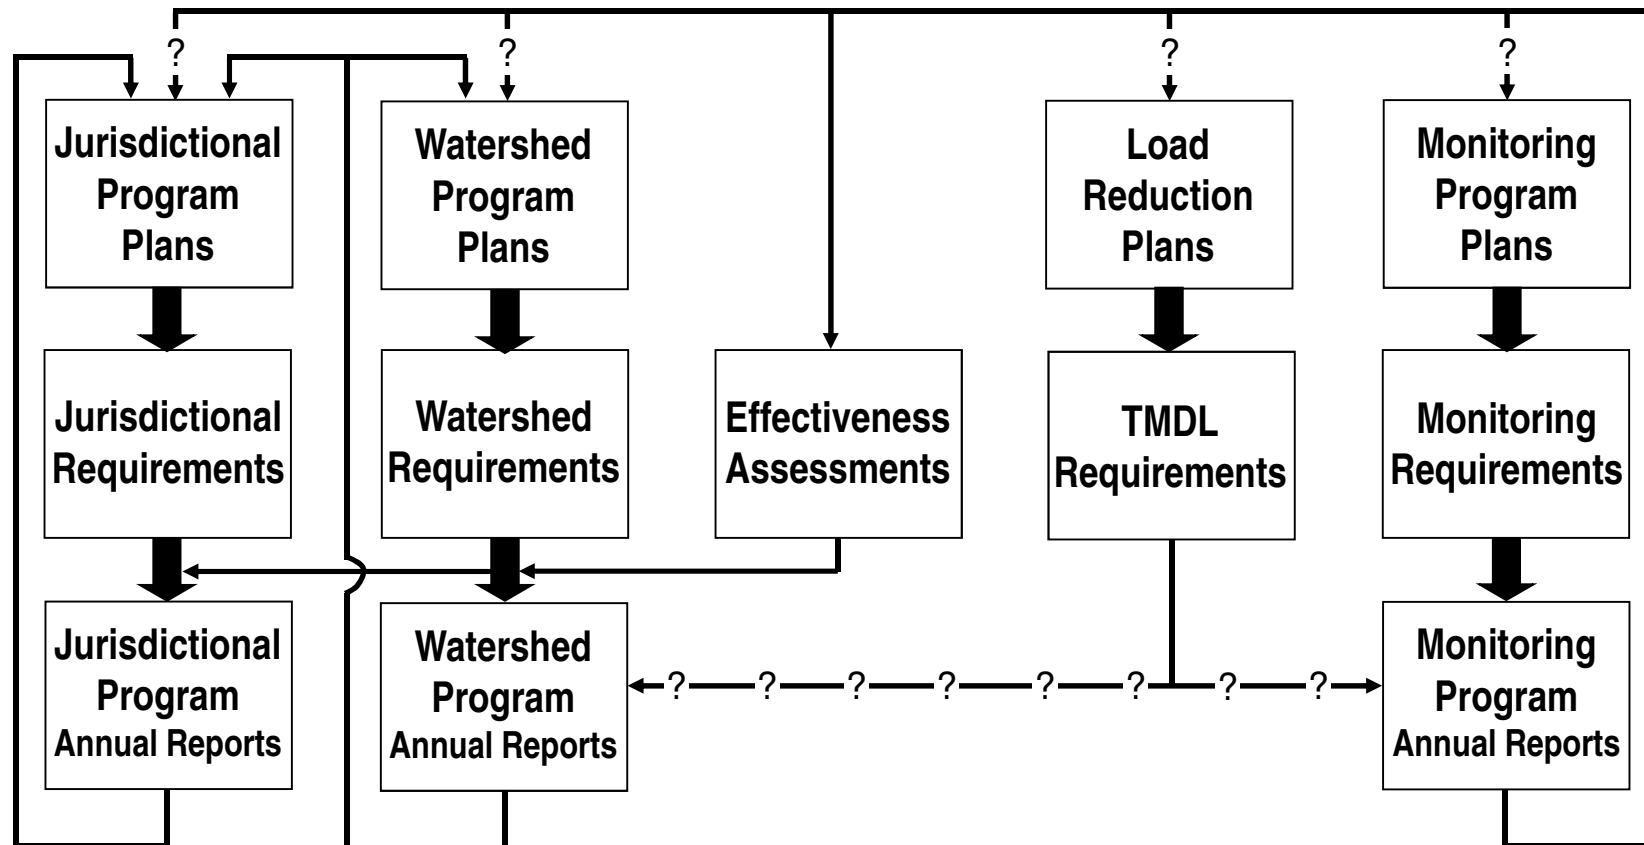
? ? ? ?

Jurisdictional Program Plans

Watershed Program Plans

Load Reduction Plans

Monitoring Program Plans

Jurisdictional Requirements

Watershed Requirements

Effectiveness Assessments

TMDL Requirements

Monitoring Requirements

Jurisdictional Program Annual Reports

Watershed Program Annual Reports

? ? ? ? ? ? ? ?

Monitoring Program Annual Reports